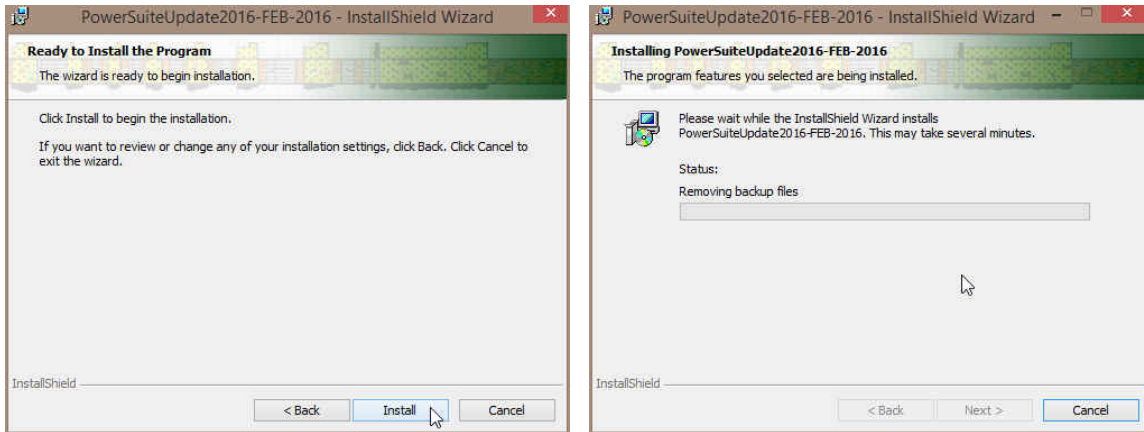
PowerSuiteUpdate2016-FEB-2016 - InstallShield Wizard

Ready to Install the Program

The wizard is ready to begin installation.

Click Install to begin the installation.

If you want to review or change any of your installation settings, click Back. Click Cancel to exit the wizard.

InstallShield

< Back

Install

Cancel

PowerSuiteUpdate2016-FEB-2016 - InstallShield Wizard

Installing PowerSuiteUpdate2016-FEB-2016

The program features you selected are being installed.

Please wait while the InstallShield Wizard installs PowerSuiteUpdate2016-FEB-2016. This may take several minutes.

Status:

Removing backup files

InstallShield

< Back

Next >

Cancel